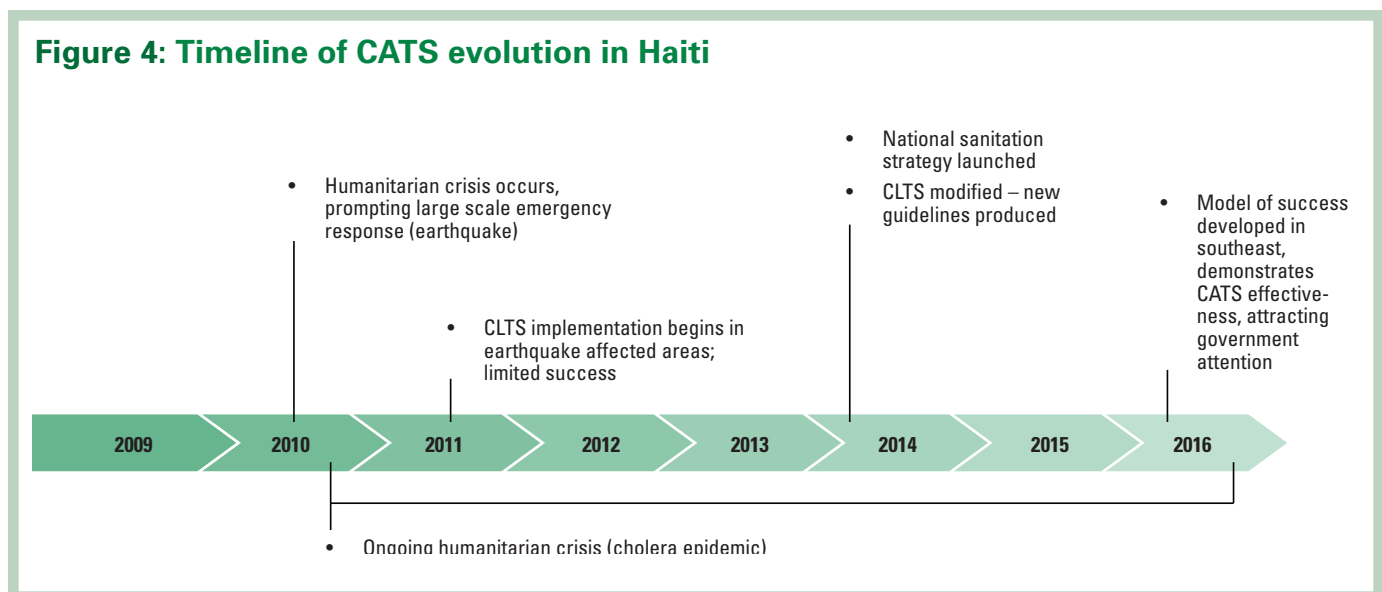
Figure 4: Timeline of CATS evolution in Haiti

• Humanitarian crisis occurs, prompting large scale emergency response (earthquake)

• CLTS implementation begins in earthquake affected areas; limited success

• National sanitation strategy launched

• CLTS modified – new guidelines produced

• Model of success developed in southeast, demonstrates CATS effectiveness, attracting government attention

2009 2010 2011 2012 2013 2014 2015 2016

• Ongoing humanitarian crisis (cholera epidemic)